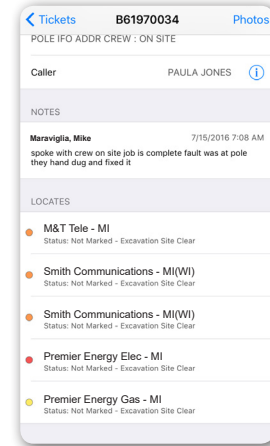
Tickets B61970034 Photos

POLE IFO ADDR CREW : ON SITE

Caller PAULA JONES

NOTES

Maraviglia, Mike 7/15/2016 7:08 AM
spoke with crew on site job is complete fault was at pole they hand dug and fixed it

LOCATES

M&T Tele - MI
Status: Not Marked - Excavation Site Clear

Smith Communications - MI(WI)
Status: Not Marked - Excavation Site Clear

Smith Communications - MI(WI)
Status: Not Marked - Excavation Site Clear

Premier Energy Elec - MI
Status: Not Marked - Excavation Site Clear

Premier Energy Gas - MI
Status: Not Marked - Excavation Site Clear